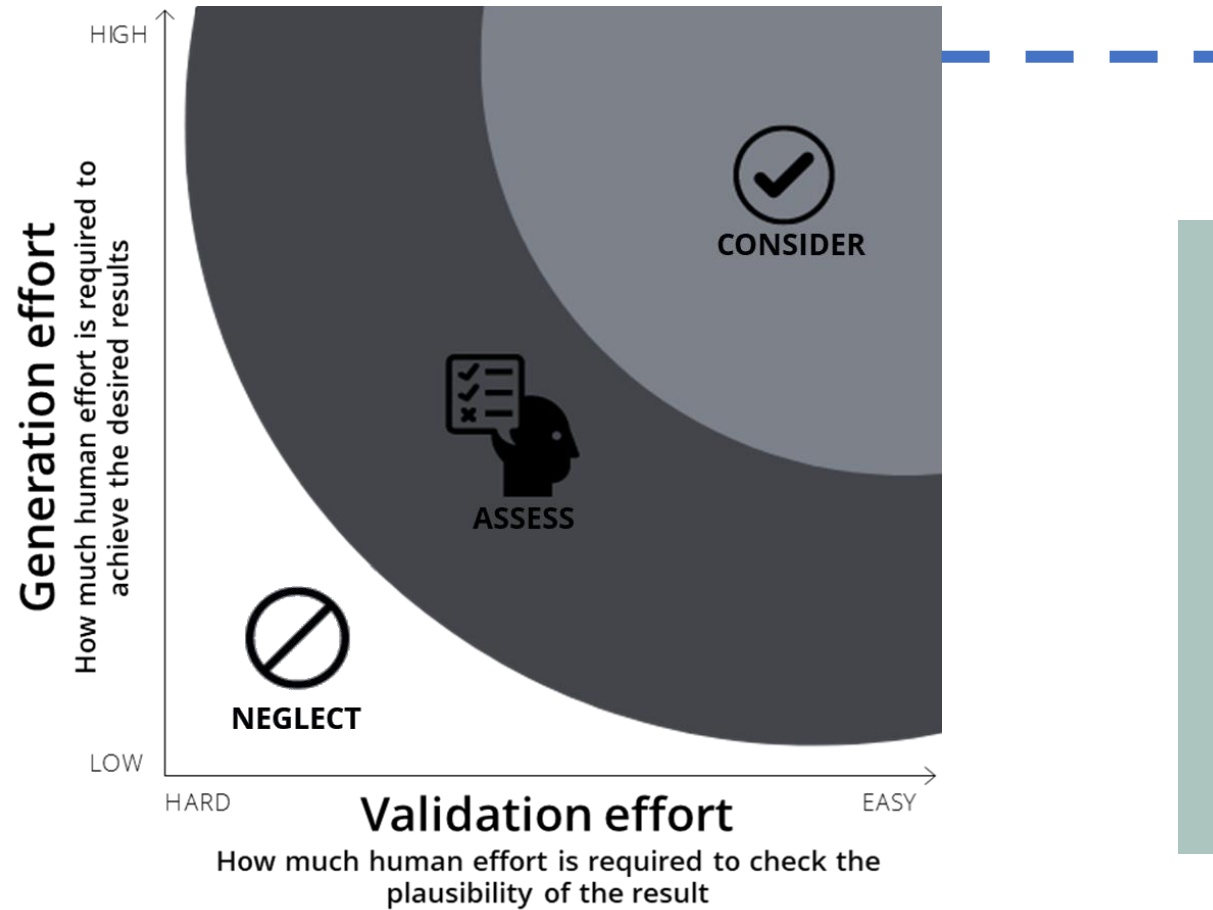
HIGH

Generation effort
How much human effort is required to achieve the desired results

LOW

CONSIDER

ASSESS

NEGLECT

HARD

EASY

Validation effort
How much human effort is required to check the plausibility of the result